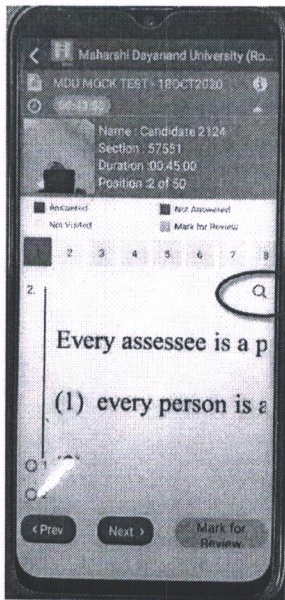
Maharshi Dayanand University (Ro...

MDU MOCK TEST - 18OCT2020

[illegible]

Name : Candidate 2124
Section : 57551
Duration :00:45:00
Position :2 of 50

Answered
Not Answered
Not Visited
Mark for Review

1 2 3 4 5 6 7 8

2.

Every assessee is a p

(1) every person is a

1
2

‹ Prev
Next ›
Mark for Review